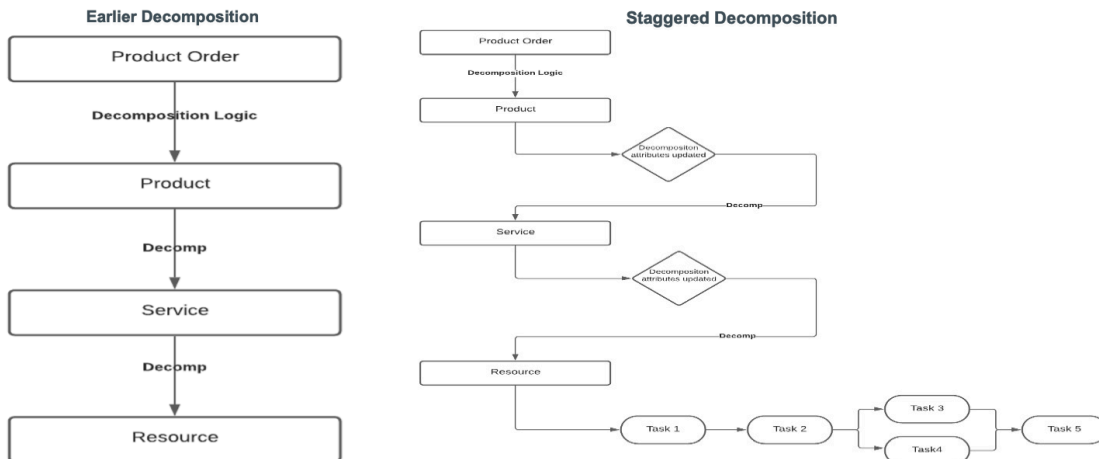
Earlier Decomposition

Product Order

Decomposition Logic

Product

Decomp

Service

Decomp

Resource

Staggered Decomposition

Product Order

Decomposition Logic

Product

Decompositon attributes updated

Decomp

Service

Decomposition attributes updated

Decomp

Resource

Task 1

Task 2

Task 3

Task4

Task 5